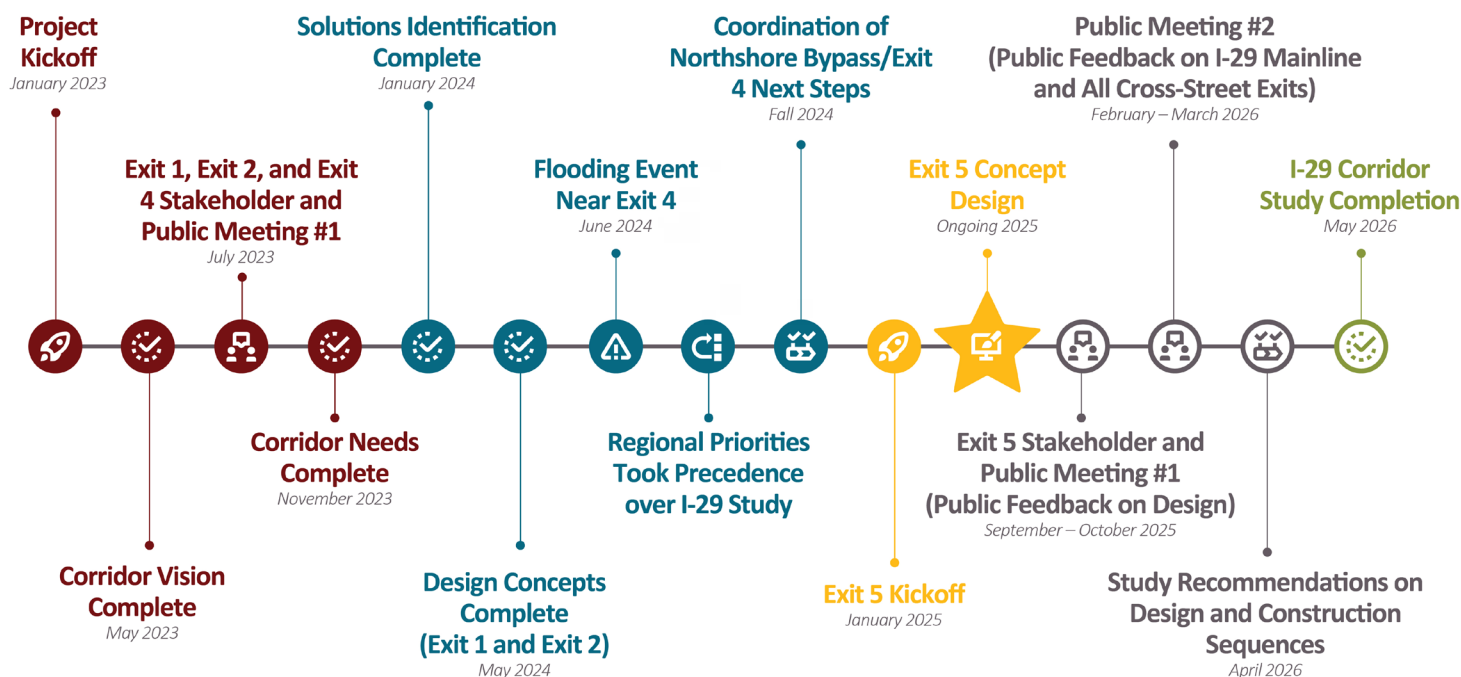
Project Kickoff
January 2023

Corridor Vision Complete
May 2023

Exit 1, Exit 2, and Exit 4 Stakeholder and Public Meeting #1
July 2023

Corridor Needs Complete
November 2023

Solutions Identification Complete
January 2024

Design Concepts Complete (Exit 1 and Exit 2)
May 2024

Flooding Event Near Exit 4
June 2024

Regional Priorities Took Precedence over I-29 Study

Coordination of Northshore Bypass/Exit 4 Next Steps
Fall 2024

Exit 5 Kickoff
January 2025

Exit 5 Concept Design
Ongoing 2025

Exit 5 Stakeholder and Public Meeting #1 (Public Feedback on Design)
September – October 2025

Public Meeting #2 (Public Feedback on I-29 Mainline and All Cross-Street Exits)
February – March 2026

Study Recommendations on Design and Construction Sequences
April 2026

I-29 Corridor Study Completion
May 2026